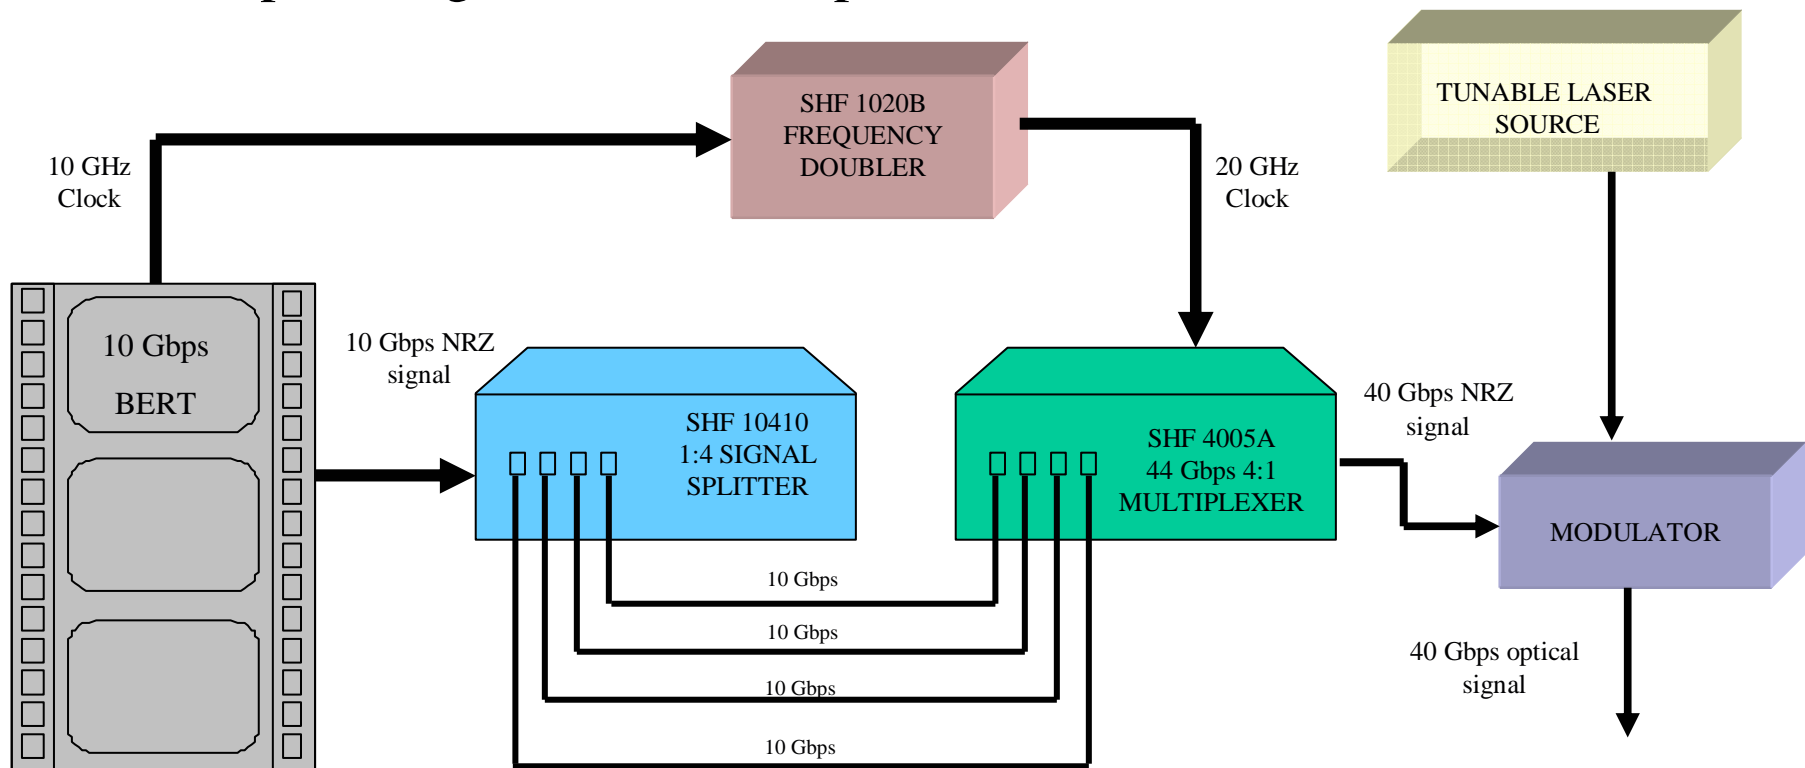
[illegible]

10 GHz Clock

SHF 1020B FREQUENCY DOUBLER

20 GHz Clock

TUNABLE LASER SOURCE

10 Gbps BERT

10 Gbps NRZ signal

SHF 10410 1:4 SIGNAL SPLITTER

SHF 4005A 44 Gbps 4:1 MULTIPLEXER

40 Gbps NRZ signal

MODULATOR

10 Gbps

10 Gbps

10 Gbps

10 Gbps

40 Gbps optical signal